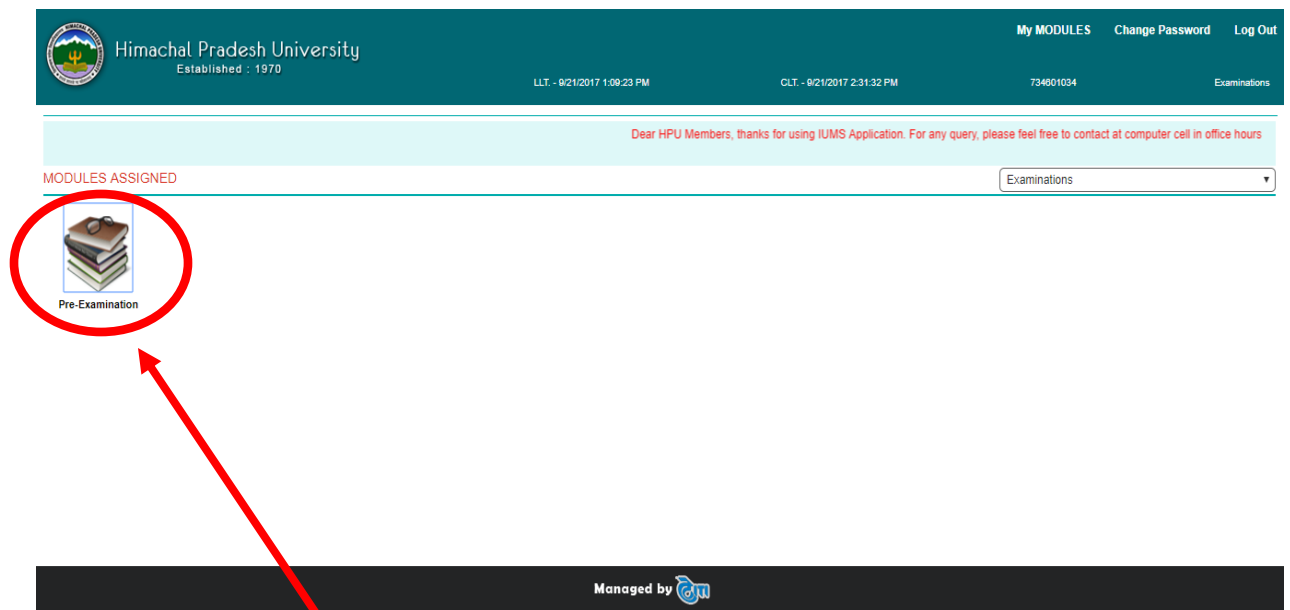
Himachal Pradesh University
Established : 1970

My MODULES Change Password Log Out

LLT. - 9/21/2017 1:09:23 PM CLT. - 9/21/2017 2:31:32 PM 734601034 Examinations

Dear HPU Members, thanks for using IUMS Application. For any query, please feel free to contact at computer cell in office hours

MODULES ASSIGNED

Examinations

Pre-Examination

Managed by